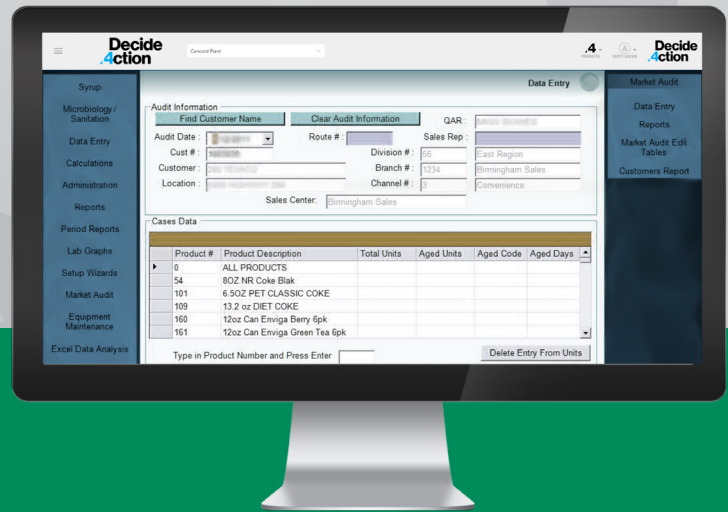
Decide 4ction

Concord Plant

4

Decide 4ction

Syrup

Microbiology / Sanitation

Data Entry

Calculations

Administration

Reports

Period Reports

Lab Graphs

Setup Wizards

Market Audit

Equipment Maintenance

Excel Data Analysis

Data Entry

Audit Information

Find Customer Name

Clear Audit Information

QAR :

Audit Date :

Route # :

Sales Rep :

Cust # :

Division # :

66

East Region

Customer :

Branch # :

1234

Birmingham Sales

Location :

Channel # :

3

Convenience

Sales Center:

Birmingham Sales

Cases Data

| Product # | Product Description | Total Units | Aged Units | Aged Code | Aged Days |
|---|---|---|---|---|---|
| 0 | ALL PRODUCTS | | | | |
| 54 | 8OZ NR Coke Blak | | | | |
| 101 | 6.5OZ PET CLASSIC COKE | | | | |
| 109 | 13.2 oz DIET COKE | | | | |
| 160 | 12oz Can Enviga Berry 6pk | | | | |
| 161 | 12oz Can Enviga Green Tea 6pk | | | | |

Type in Product Number and Press Enter

Delete Entry From Units

Market Audit

Data Entry

Reports

Market Audit Edit Tables

Customers Report